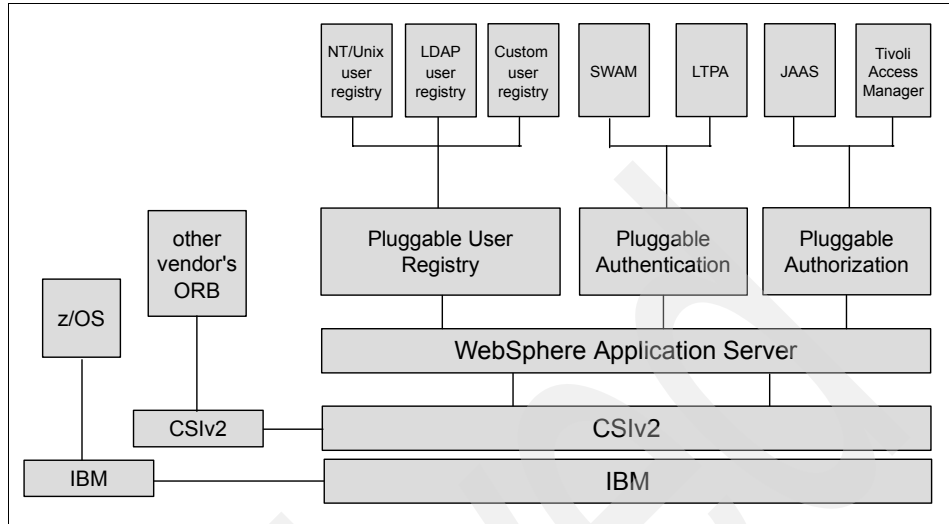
NT/Unix user registry

LDAP user registry

Custom user registry

SWAM

LTPA

JAAS

Tivoli Access Manager

other vendor's ORB

Pluggable User Registry

Pluggable Authentication

Pluggable Authorization

z/OS

WebSphere Application Server

CSIv2

CSIv2

IBM

IBM